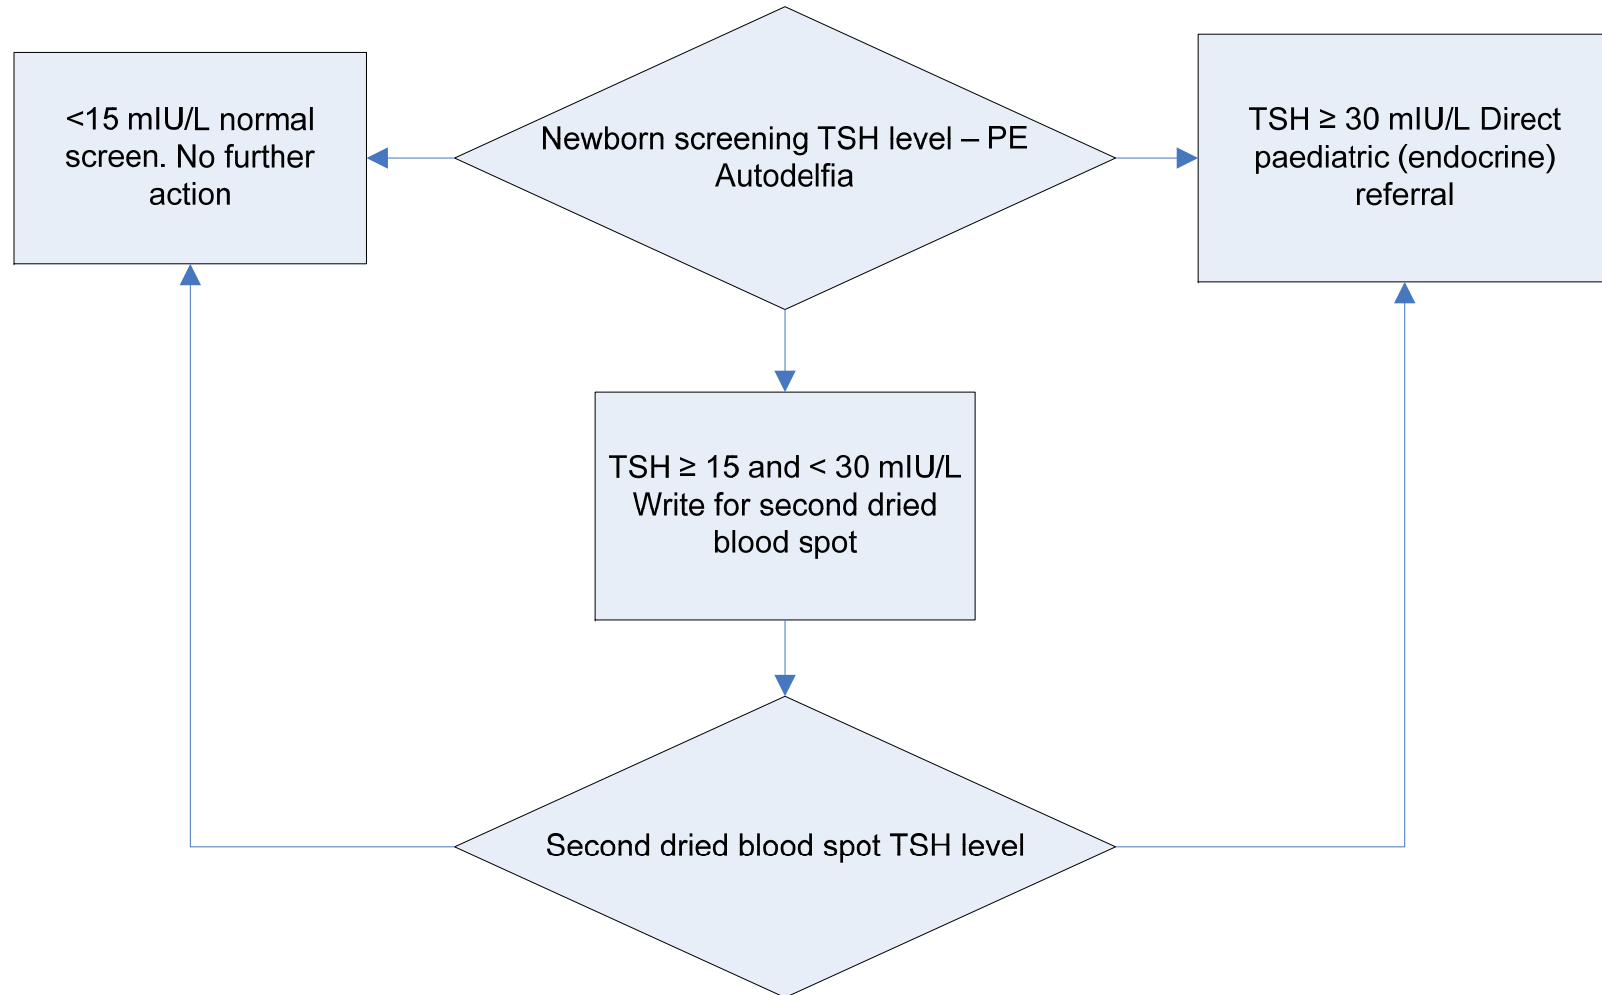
Newborn screening TSH level – PE Autodelfia

<15 mIU/L normal screen. No further action

TSH ≥ 30 mIU/L Direct paediatric (endocrine) referral

TSH ≥ 15 and < 30 mIU/L Write for second dried blood spot

Second dried blood spot TSH level